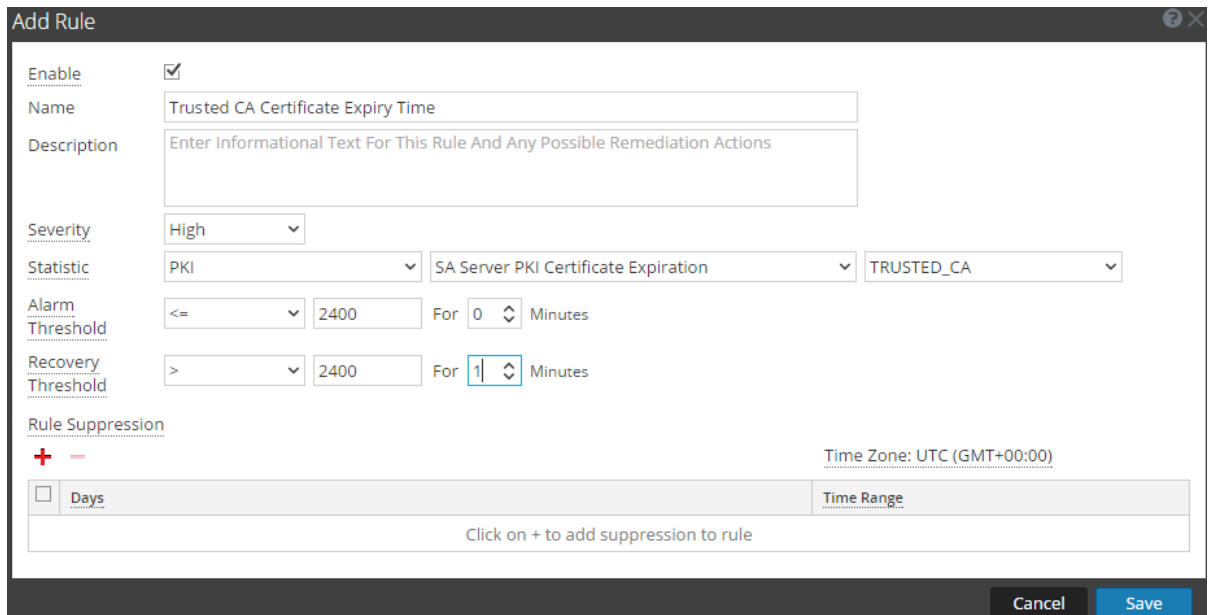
Add Rule

Enable ☑

Name Trusted CA Certificate Expiry Time

Description Enter Informational Text For This Rule And Any Possible Remediation Actions

Severity High

Statistic PKI SA Server PKI Certificate Expiration TRUSTED_CA

Alarm Threshold <= 2400 For 0 Minutes

Recovery Threshold > 2400 For 1 Minutes

Rule Suppression

+ −

Time Zone: UTC (GMT+00:00)

| ☐ | Days | Time Range |
|---|---|---|
| Click on + to add suppression to rule | | |

Cancel Save